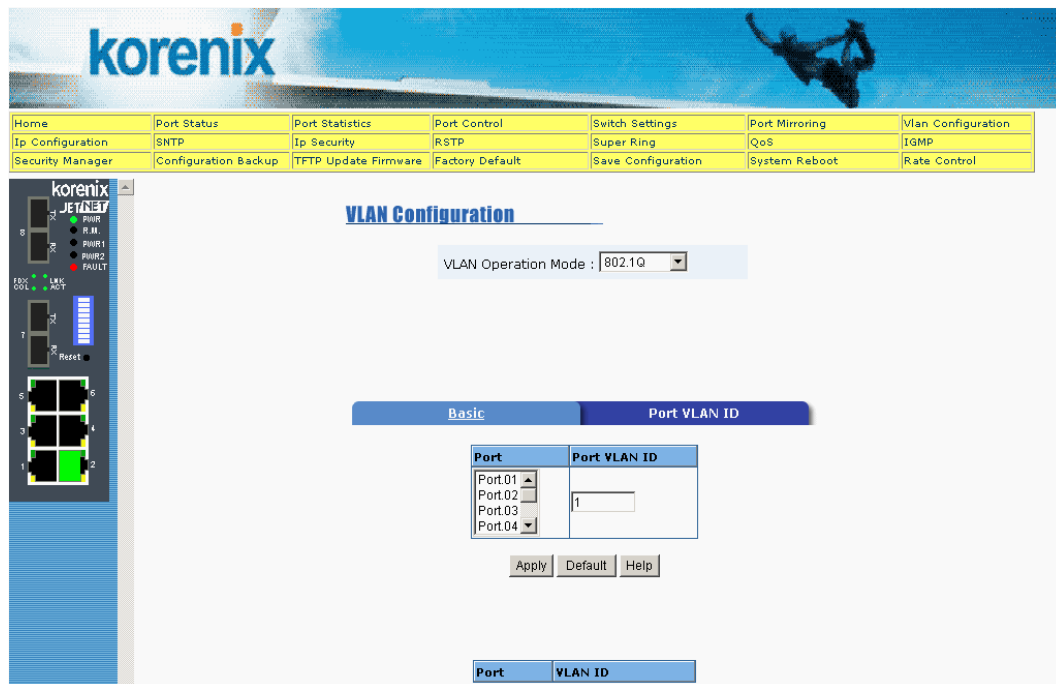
korenix

| Home | Port Status | Port Statistics | Port Control | Switch Settings | Port Mirroring | Vlan Configuration |
|---|---|---|---|---|---|---|
| Ip Configuration | SNTP | Ip Security | RSTP | Super Ring | QoS | IGMP |
| Security Manager | Configuration Backup | TFTP Update Firmware | Factory Default | Save Configuration | System Reboot | Rate Control |

korenix
JETNET
PWR
R.M.
PWR1
PWR2
FAULT
8
TX
RX
FDX COL
LNK ACT
7
TX
RX
Reset
5 6
3 4
1 2

VLAN Configuration

VLAN Operation Mode : 802.1Q

Basic
Port VLAN ID

| Port | Port VLAN ID |
|---|---|
| Port.01 Port.02 Port.03 Port.04 | 1 |

Apply Default Help

| Port | VLAN ID |
|---|---|